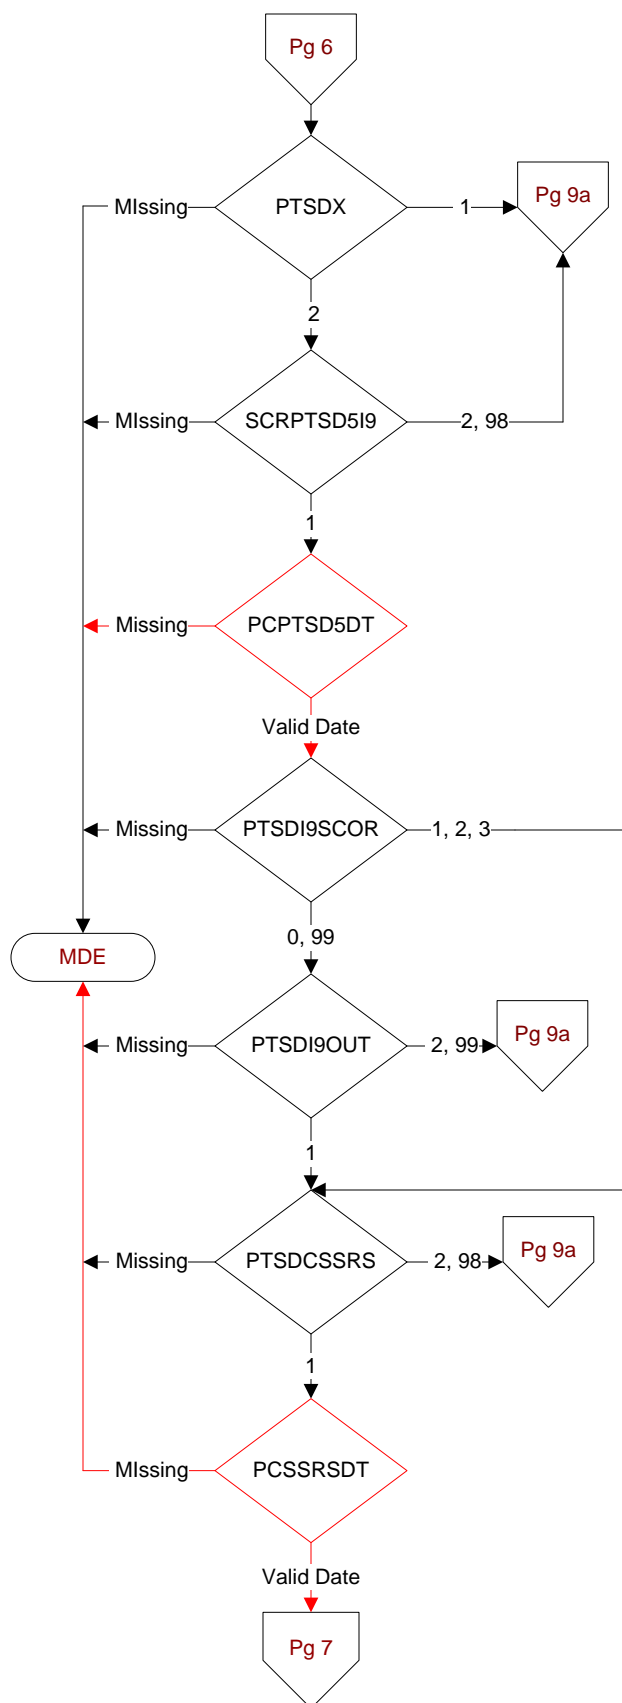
Pg 6

MIssing
PTSDX
1
Pg 9a

2

MIssing
SCRPTSD5I9
2, 98

1

Missing
PCPTSD5DT

Valid Date

Missing
PTSDI9SCOR
1, 2, 3

0, 99

MDE

Missing
PTSDI9OUT
2, 99
Pg 9a

1

Missing
PTSDCSSRS
2, 98
Pg 9a

1

MIssing
PCSSRSDT

Valid Date

Pg 7